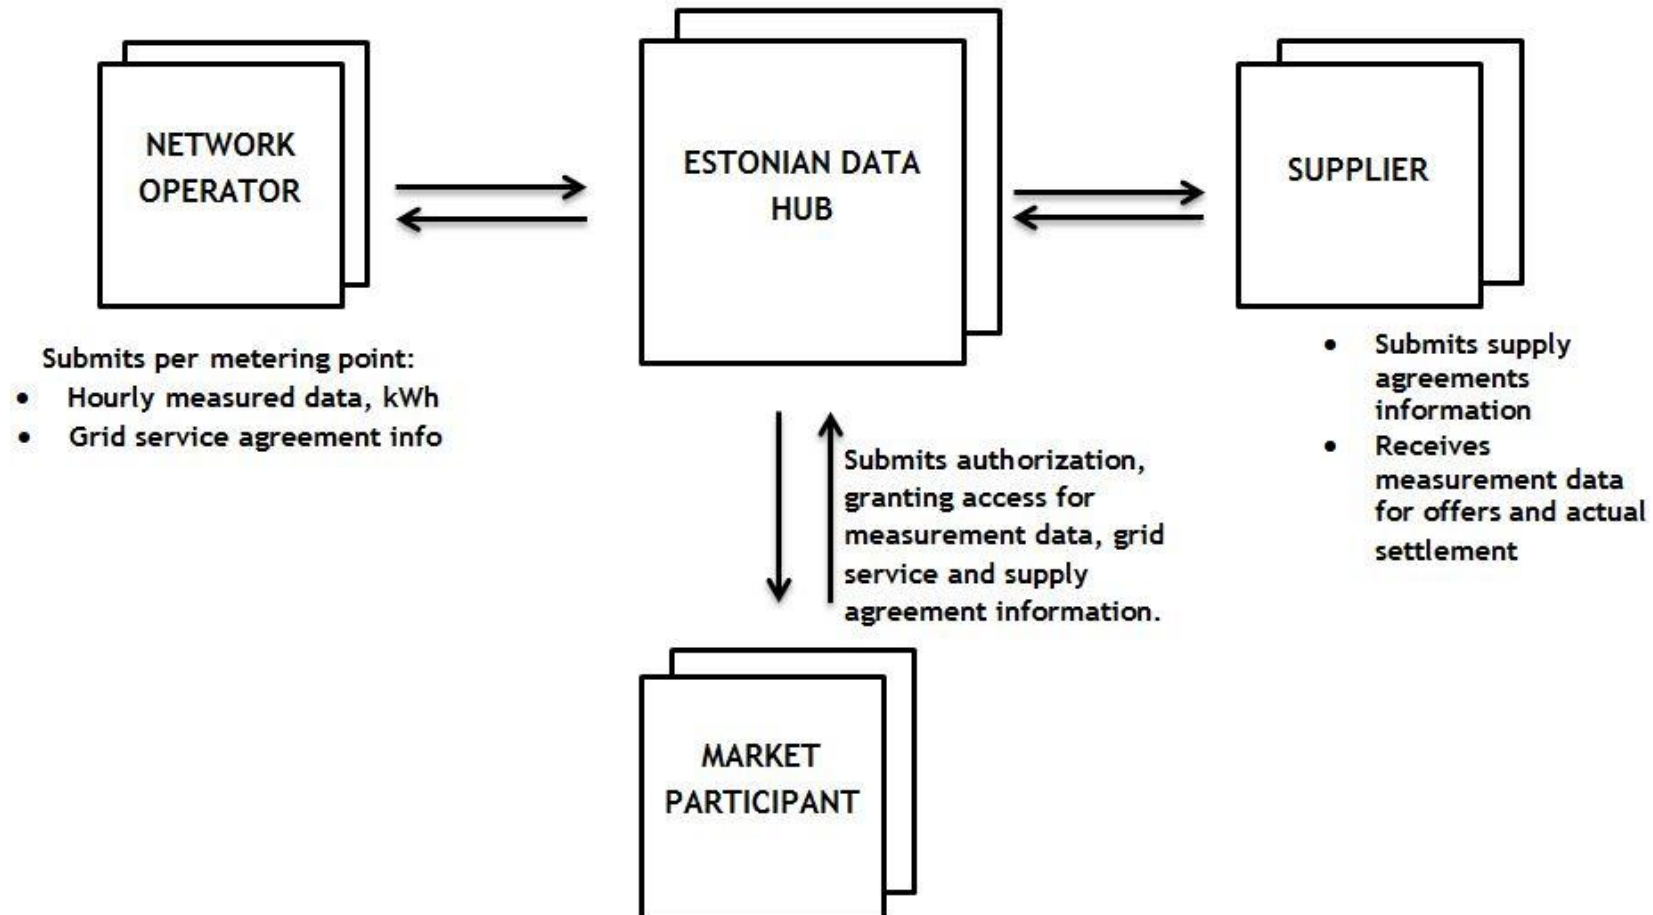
NETWORK OPERATOR

ESTONIAN DATA HUB

SUPPLIER

Submits per metering point:
- Hourly measured data, kWh
- Grid service agreement info

- Submits supply agreements information
- Receives measurement data for offers and actual settlement

Submits authorization, granting access for measurement data, grid service and supply agreement information.

MARKET PARTICIPANT